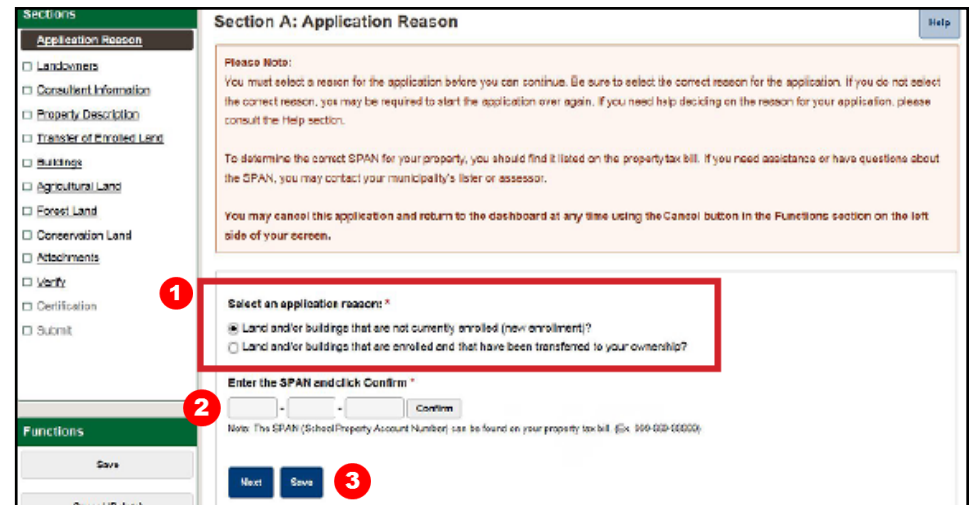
Sections

Application Reason
☐ Landowners
☐ Consultant Information
☐ Property Description
☐ Transfer of Enrolled Land
☐ Buildings
☐ Agricultural Land
☐ Forest Land
☐ Conservation Land
☐ Attachments
☐ Verify
☐ Certification
☐ Submit

Functions

Save

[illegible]

Section A: Application Reason

Help

Please Note:
You must select a reason for the application before you can continue. Be sure to select the correct reason for the application. If you do not select the correct reason, you may be required to start the application over again. If you need help deciding on the reason for your application, please consult the Help section.

To determine the correct SPAN for your property, you should find it listed on the property tax bill. If you need assistance or have questions about the SPAN, you may contact your municipality's lister or assessor.

You may cancel this application and return to the dashboard at any time using the Cancel button in the Functions section on the left side of your screen.

1

Select an application reason: *

Land and/or buildings that are not currently enrolled (new enrollment)?
Land and/or buildings that are enrolled and that have been transferred to your ownership?

Enter the SPAN and click Confirm *

2

- - Confirm

Note: The SPAN (School Property Account Number) can be found on your property tax bill. (Ex. 999-999-99999)

Next Save 3